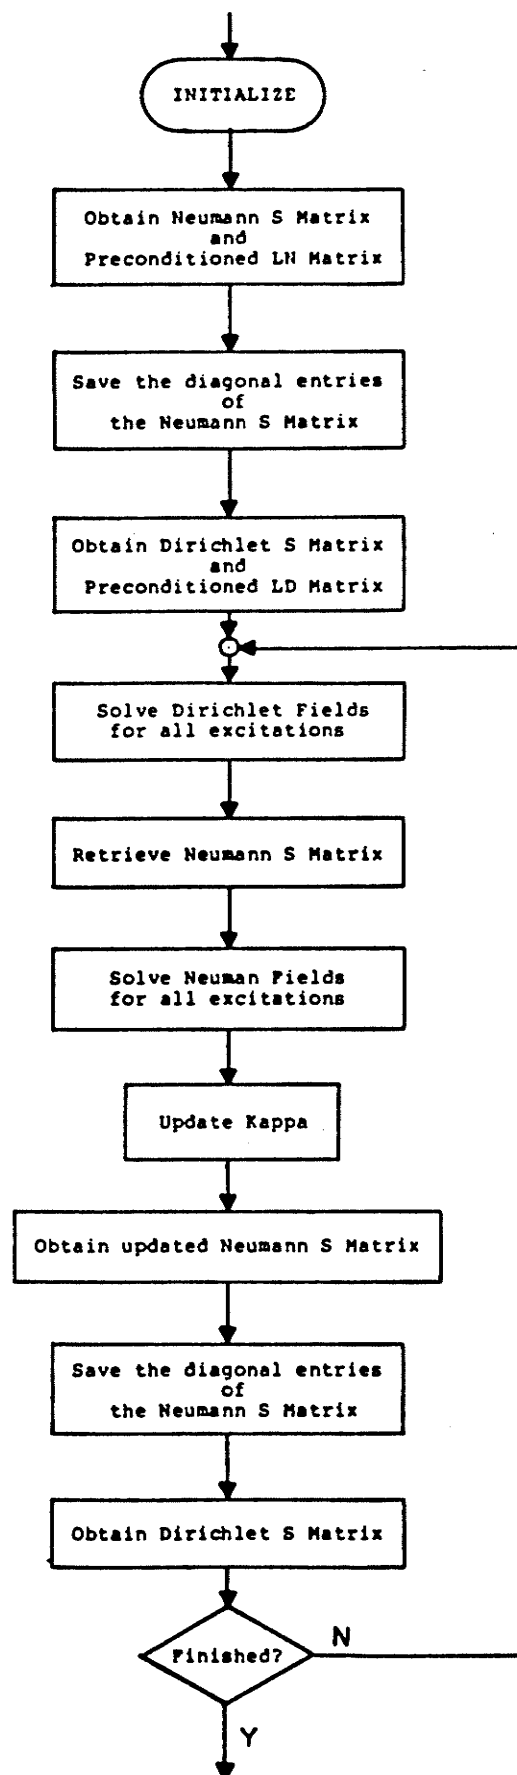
INITIALIZE

Obtain Neumann S Matrix and Preconditioned LN Matrix

Save the diagonal entries of the Neumann S Matrix

Obtain Dirichlet S Matrix and Preconditioned LD Matrix

Solve Dirichlet Fields for all excitations

Retrieve Neumann S Matrix

Solve Neuman Fields for all excitations

Update Kappa

Obtain updated Neumann S Matrix

Save the diagonal entries of the Neumann S Matrix

Obtain Dirichlet S Matrix

Finished?

N

Y